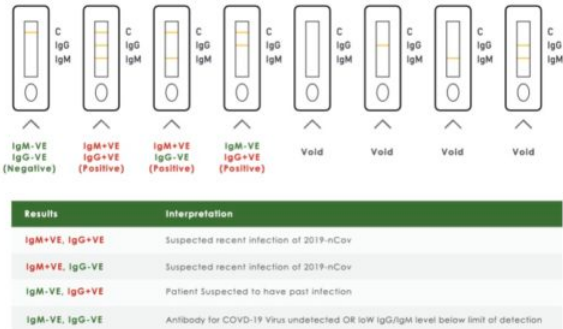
C
IgG
IgM

C
IgG
IgM

C
IgG
IgM

C
IgG
IgM

C
IgG
IgM

C
IgG
IgM

C
IgG
IgM

C
IgG
IgM

IgM-VE
IgG-VE
(Negative)

IgM+VE
IgG+VE
(Positive)

IgM+VE
IgG-VE
(Positive)

IgM-VE
IgG+VE
(Positive)

Void

Void

Void

Void

| Results | Interpretation |
|---|---|
| IgM+VE, IgG+VE | Suspected recent infection of 2019-nCov |
| IgM+VE, IgG-VE | Suspected recent infection of 2019-nCov |
| IgM-VE, IgG+VE | Patient Suspected to have past infection |
| IgM-VE, IgG-VE | Antibody for COVD-19 Virus undetected OR low IgG/IgM level below limit of detection |